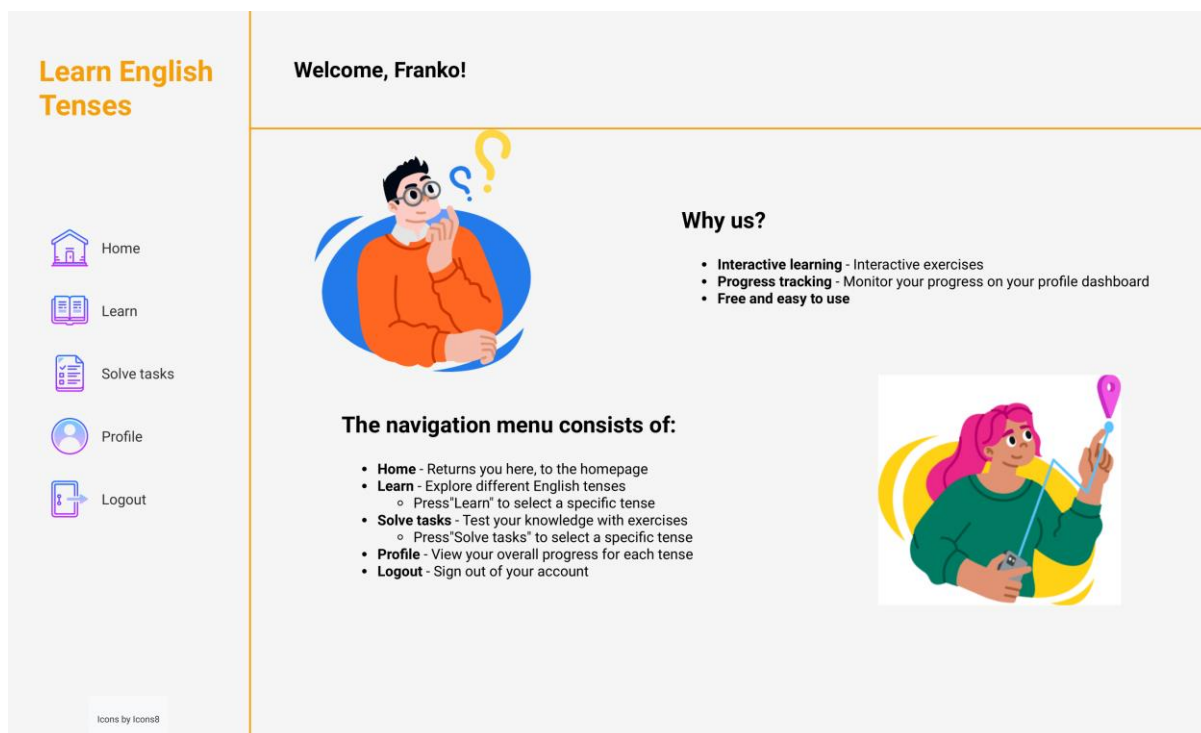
Learn English Tenses

Home

Learn

Solve tasks

Profile

Logout

Icons by Icons8

Welcome, Franko!

Why us?

- **Interactive learning** - Interactive exercises
- **Progress tracking** - Monitor your progress on your profile dashboard
- **Free and easy to use**

The navigation menu consists of:

- **Home** - Returns you here, to the homepage
- **Learn** - Explore different English tenses
  - Press"Learn" to select a specific tense
- **Solve tasks** - Test your knowledge with exercises
  - Press"Solve tasks" to select a specific tense
- **Profile** - View your overall progress for each tense
- **Logout** - Sign out of your account